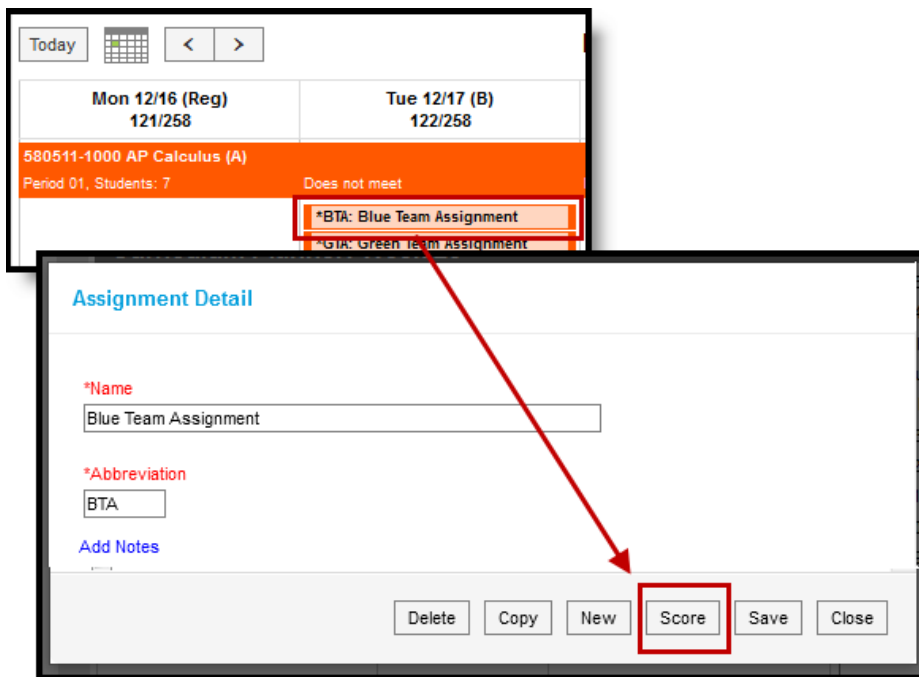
Today

Mon 12/16 (Reg)
121/258

Tue 12/17 (B)
122/258

580511-1000 AP Calculus (A)

Period 01, Students: 7

Does not meet

*BTA: Blue Team Assignment

*GTA: Green Team Assignment

Assignment Detail

*Name

Blue Team Assignment

*Abbreviation

BTA

Add Notes

Delete Copy New Score Save Close